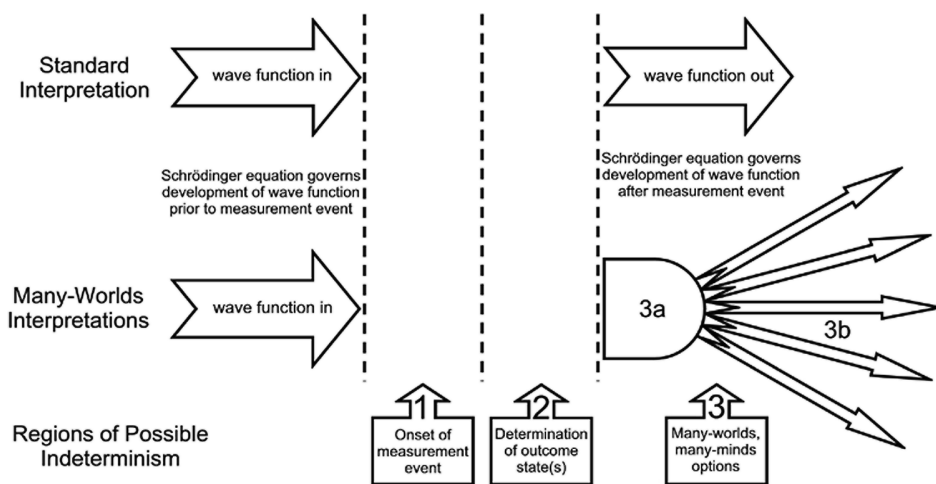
Standard Interpretation

wave function in

wave function out

Schrödinger equation governs development of wave function prior to measurement event

Schrödinger equation governs development of wave function after measurement event

Many-Worlds Interpretations

wave function in

3a

3b

Regions of Possible Indeterminism

1
Onset of measurement event

2
Determination of outcome state(s)

3
Many-worlds, many-minds options